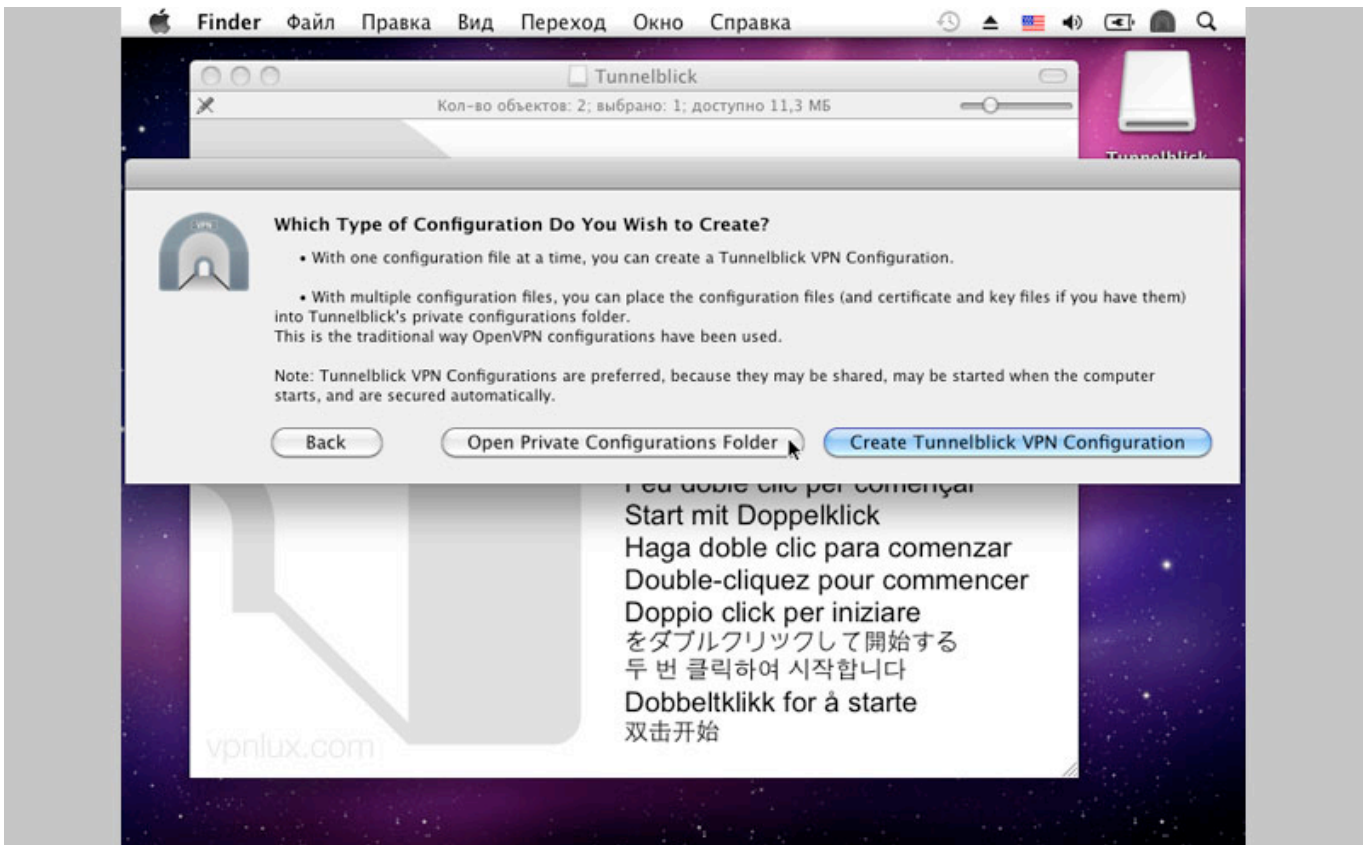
Finder Файл Правка Вид Переход Окно Справка

Tunnelblick

Кол-во объектов: 2; выбрано: 1; доступно 11,3 МБ

Tunnelblick

VPN

Which Type of Configuration Do You Wish to Create?

• With one configuration file at a time, you can create a Tunnelblick VPN Configuration.

• With multiple configuration files, you can place the configuration files (and certificate and key files if you have them) into Tunnelblick's private configurations folder.
This is the traditional way OpenVPN configurations have been used.

Note: Tunnelblick VPN Configurations are preferred, because they may be shared, may be started when the computer starts, and are secured automatically.

Back

Open Private Configurations Folder

Create Tunnelblick VPN Configuration

Feu doble clic per començar
Start mit Doppelklick
Haga doble clic para comenzar
Double-cliquez pour commencer
Doppio click per iniziare
をダブルクリックして開始する
두 번 클릭하여 시작합니다
Dobbeltklikk for å starte
双击开始

vpnlux.com